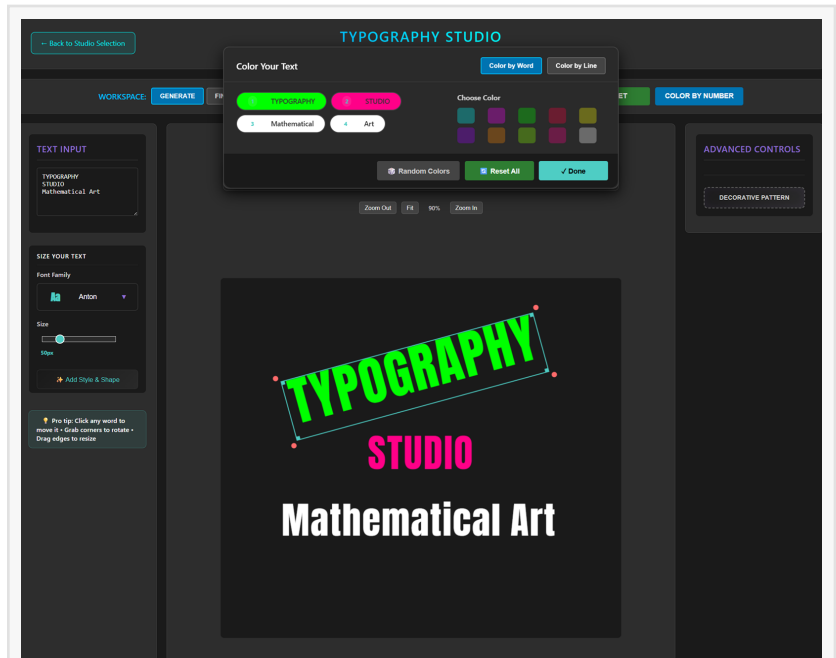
← Back to Studio Selection

TYPOGRAPHY STUDIO

WORKSPACE: GENERATE FI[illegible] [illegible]ET COLOR BY NUMBER

Color Your Text

Color by Word Color by Line

1 TYPOGRAPHY 2 STUDIO 3 Mathematical 4 Art

Choose Color

Random Colors Reset All ✓ Done

TEXT INPUT

TYPOGRAPHY
STUDIO
Mathematical Art

SIZE YOUR TEXT

Font Family

Anton

Size

50px

✨ Add Style & Shape

💡 Pro tip: Click any word to move it • Grab corners to rotate • Drag edges to resize

Zoom Out Fit 90% Zoom In

TYPOGRAPHY

STUDIO

Mathematical Art

ADVANCED CONTROLS

DECORATIVE PATTERN